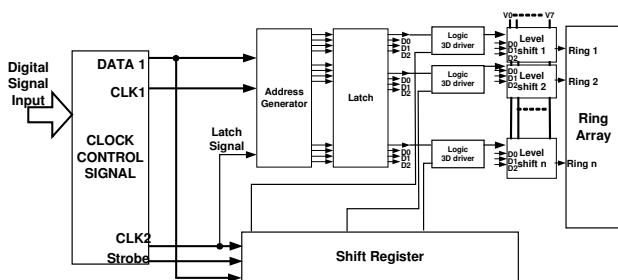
Digital Signal Input

DATA 1

CLK1

CLOCK CONTROL SIGNAL

Latch Signal

CLK2

Strobe

Address Generator

Latch

D0
D1
D2

D0
D1
D2

D0
D1
D2

Logic 3D driver

Logic 3D driver

Logic 3D driver

V0 V7

D0
D1
D2

Level shift 1

D0
D1
D2

Level shift 2

D0
D1
D2

Level shift n

Ring 1

Ring 2

Ring n

Ring Array

Shift Register